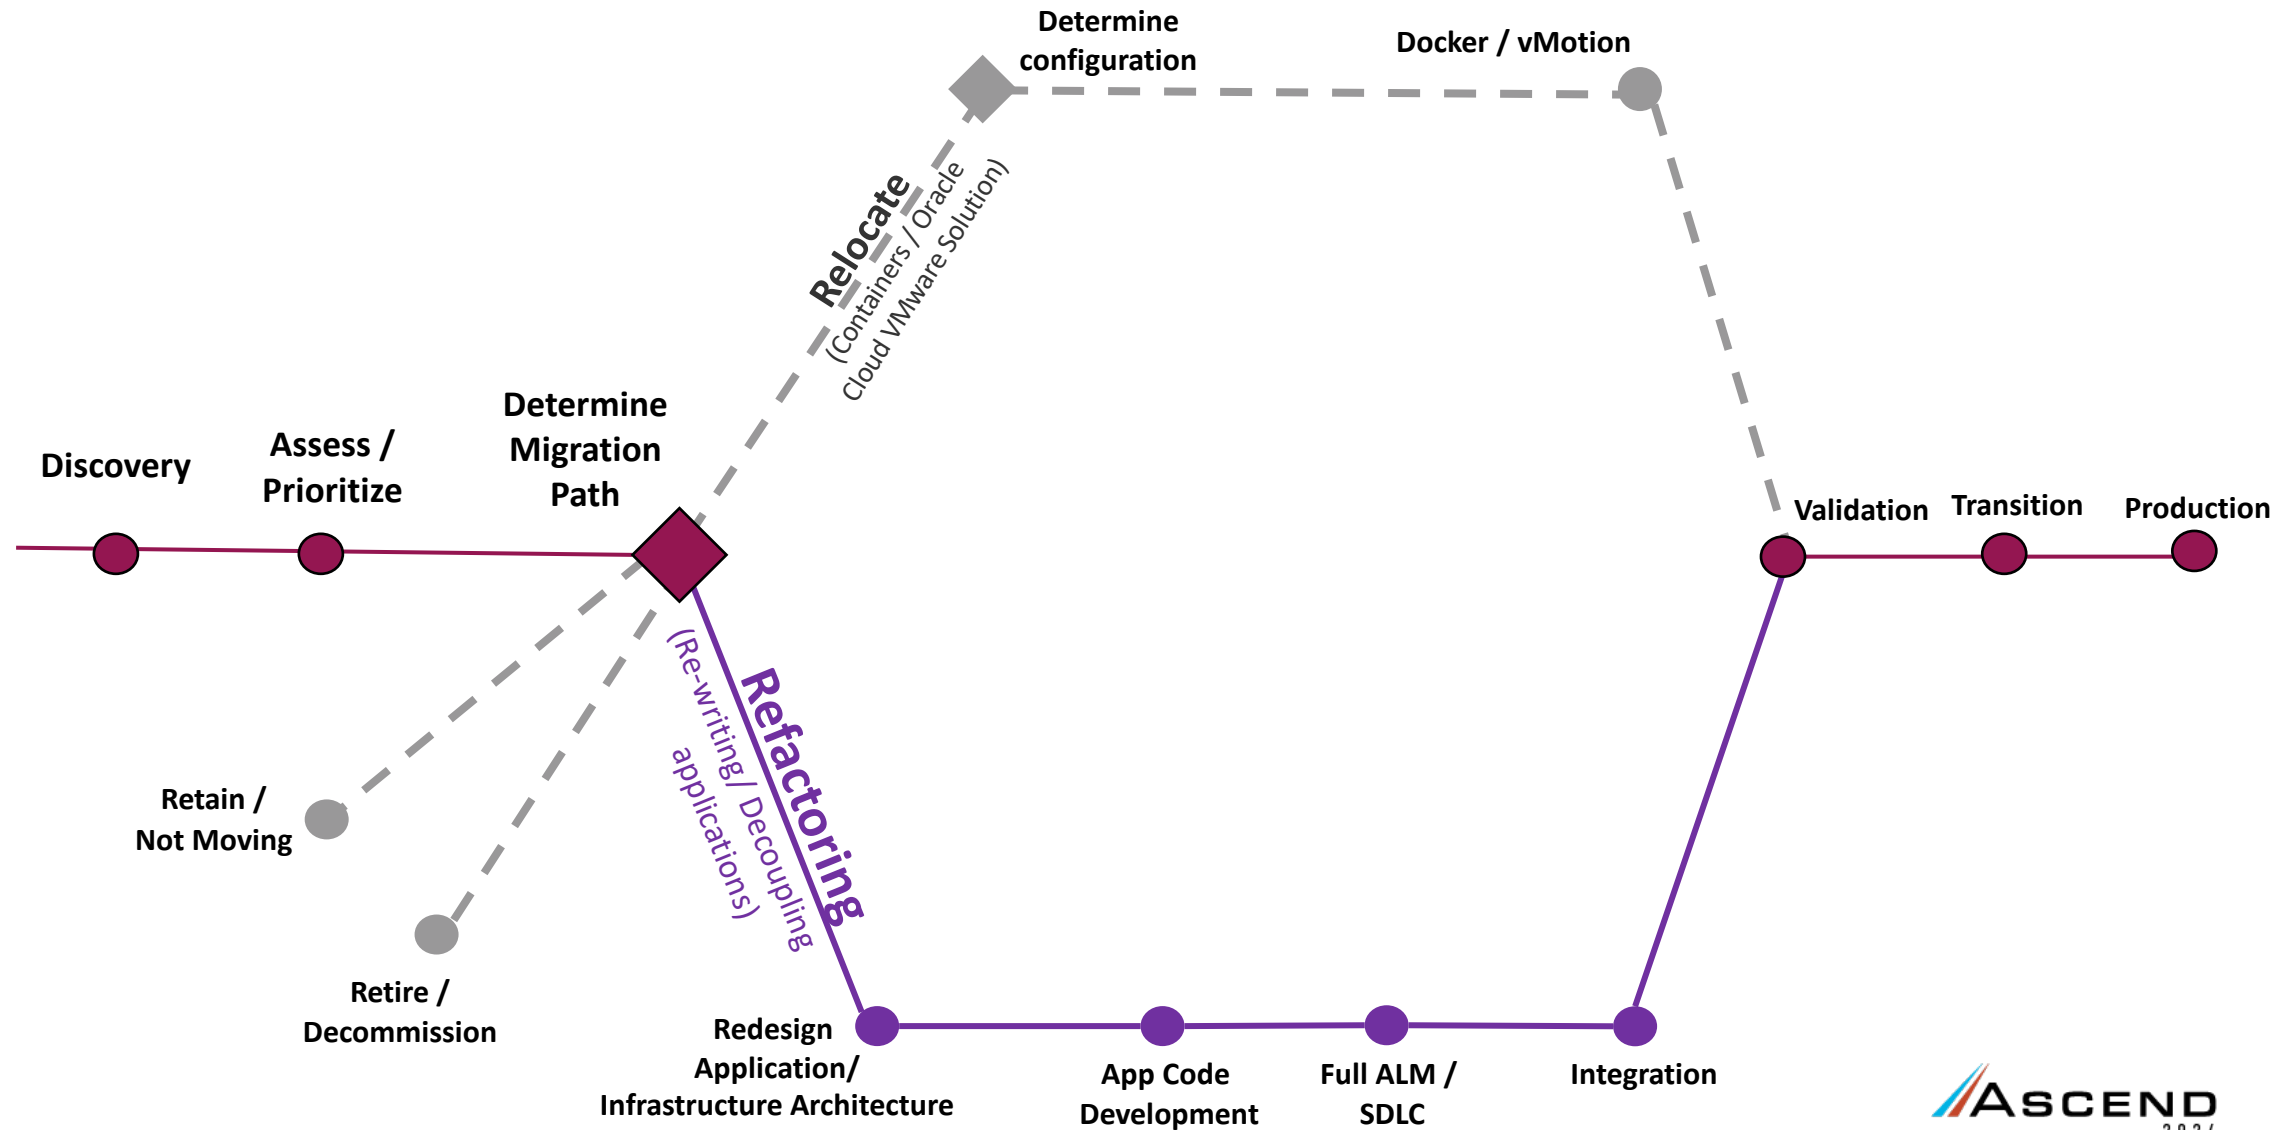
Determine configuration

Docker / vMotion

Relocate
(Containers / Oracle Cloud VMware Solution)

Discovery

Assess / Prioritize

Determine Migration Path

Validation

Transition

Production

Refactoring
(Re-writing / Decoupling applications)

Retain / Not Moving

Retire / Decommission

Redesign Application/ Infrastructure Architecture

App Code Development

Full ALM / SDLC

Integration

ASCEND